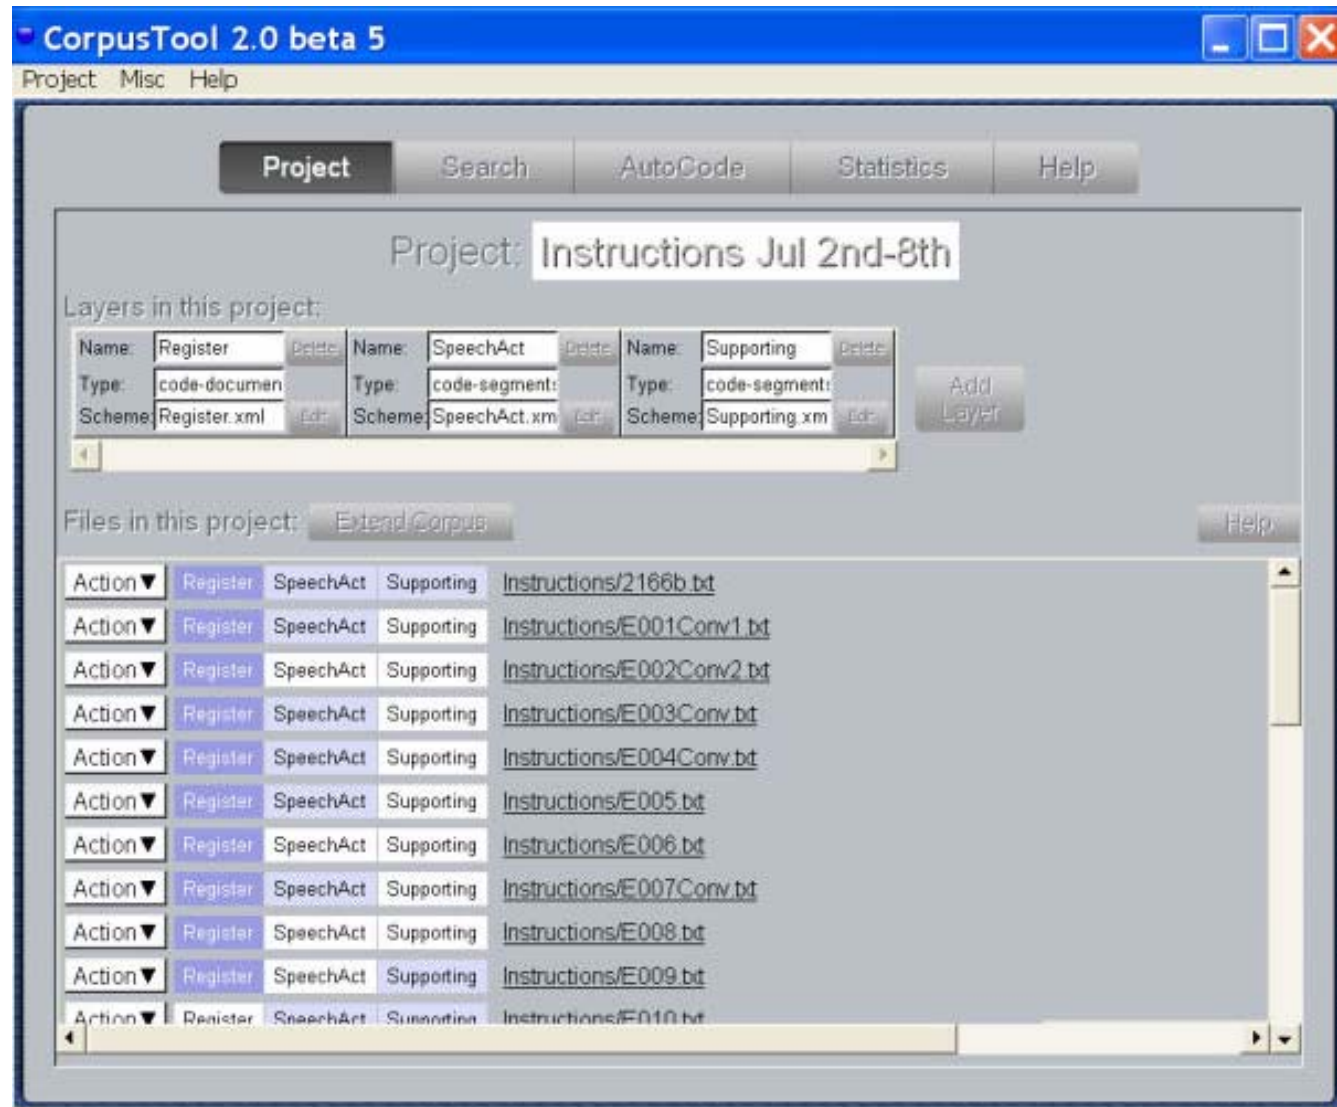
CorpusTool 2.0 beta 5

Project Misc Help

Project Search AutoCode Statistics Help

Project: Instructions Jul 2nd-8th

Layers in this project:

Name: Register Delete
Type: code-documen
Scheme: Register.xml Edit

Name: SpeechAct Delete
Type: code-segment
Scheme: SpeechAct.xm Edit

Name: Supporting Delete
Type: code-segment
Scheme: Supporting.xm Edit

Add Layer

Files in this project: Extend Corpus Help

Action▼ Register SpeechAct Supporting Instructions/2166b.txt
Action▼ Register SpeechAct Supporting Instructions/E001Conv1.txt
Action▼ Register SpeechAct Supporting Instructions/E002Conv2.txt
Action▼ Register SpeechAct Supporting Instructions/E003Conv.txt
Action▼ Register SpeechAct Supporting Instructions/E004Conv.txt
Action▼ Register SpeechAct Supporting Instructions/E005.txt
Action▼ Register SpeechAct Supporting Instructions/E006.txt
Action▼ Register SpeechAct Supporting Instructions/E007Conv.txt
Action▼ Register SpeechAct Supporting Instructions/E008.txt
Action▼ Register SpeechAct Supporting Instructions/E009.txt
Action▼ Register SpeechAct Supporting Instructions/E010.txt